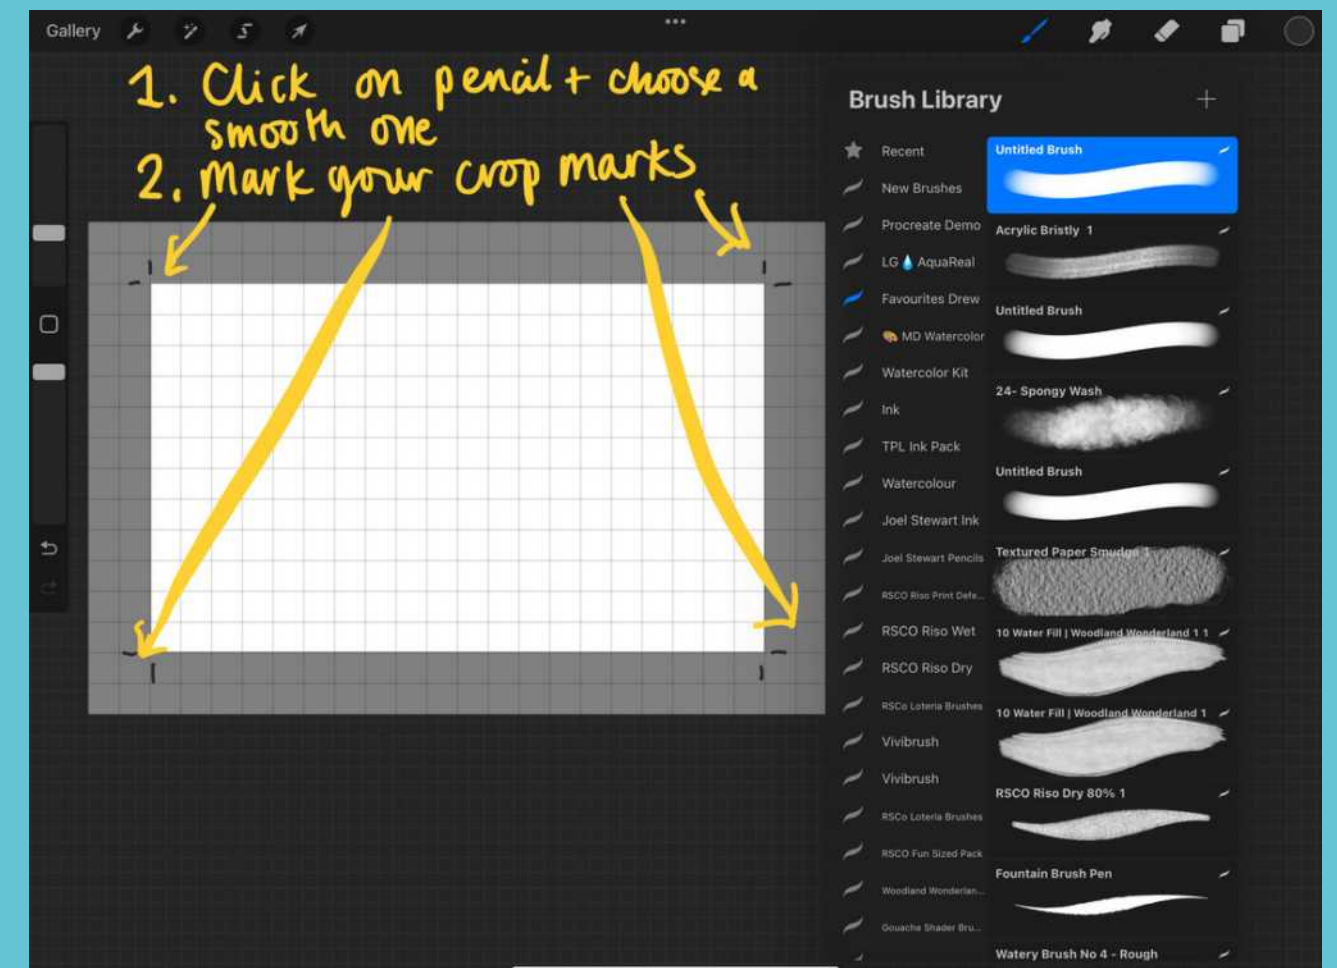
Gallery

1. Click on pencil + choose a smooth one
2. Mark your crop marks

Brush Library

+

Recent
New Brushes
Procreate Demo
LG 💧 AquaReal
Favourites Drew
MD Watercolor
Watercolor Kit
Ink
TPL Ink Pack
Watercolour
Joel Stewart Ink
Joel Stewart Pencils
RSCO Riso Print Defe...
RSCO Riso Wet
RSCO Riso Dry
RSCo Loteria Brushes
Vivibrush
Vivibrush
RSCo Loteria Brushes
RSCO Fun Sized Pack
Woodland Wonderlan...
Gouache Shader Bru...

Untitled Brush
Acrylic Bristly 1
Untitled Brush
24- Spongy Wash
Untitled Brush
Textured Paper Smudge 1
10 Water Fill | Woodland Wonderland 1 1
10 Water Fill | Woodland Wonderland 1
RSCO Riso Dry 80% 1
Fountain Brush Pen
Watery Brush No 4 - Rough